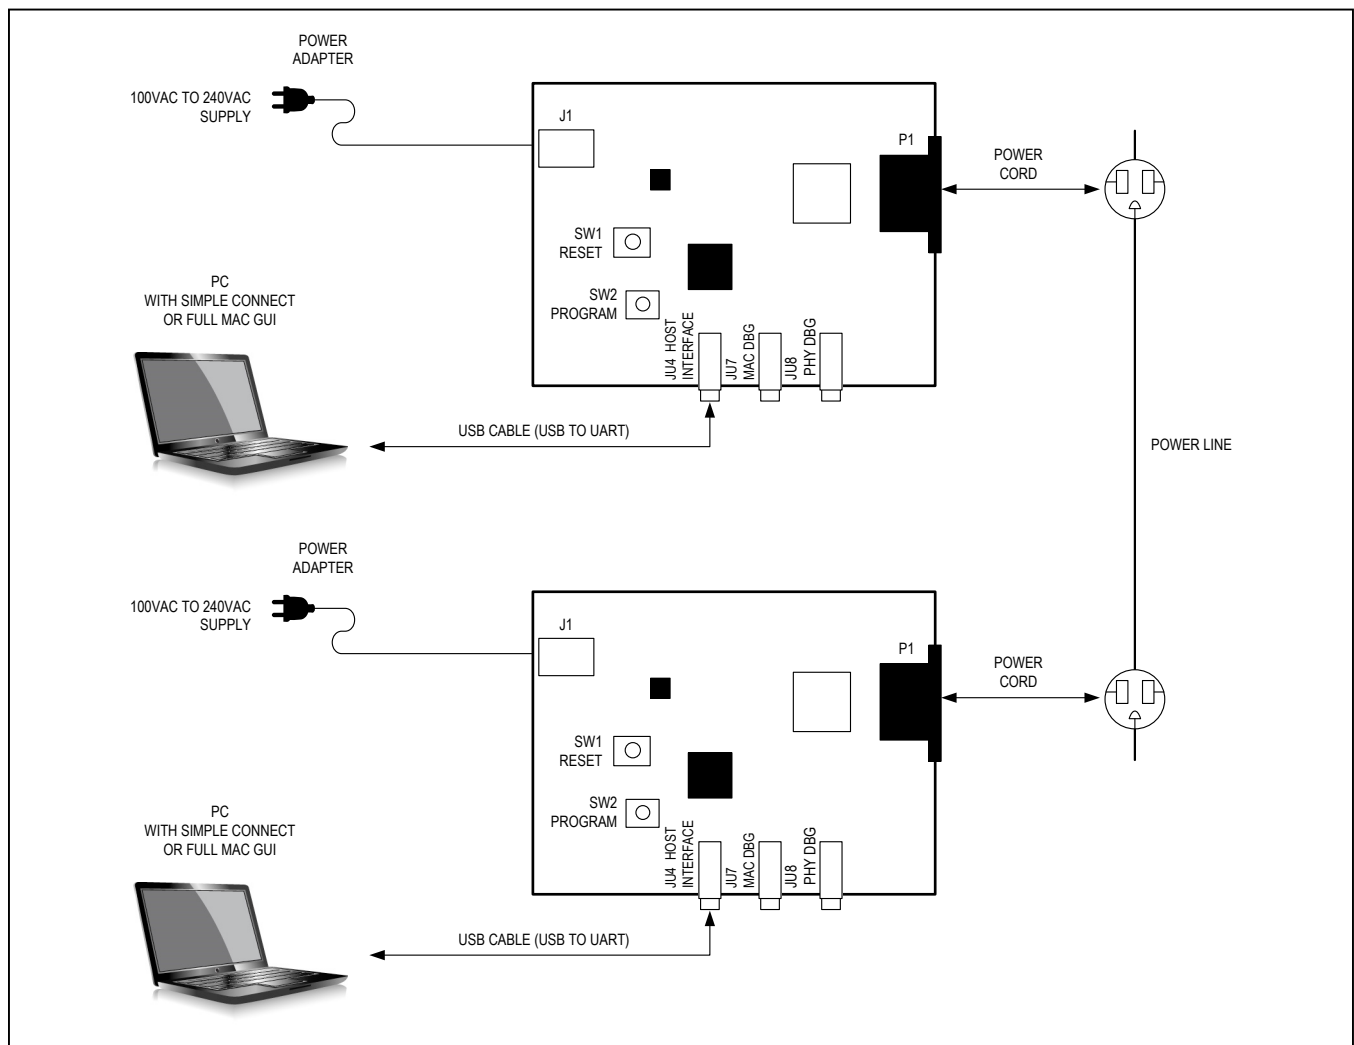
POWER ADAPTER

100VAC TO 240VAC SUPPLY

J1

P1

POWER CORD

SW1 RESET

SW2 PROGRAM

PC WITH SIMPLE CONNECT OR FULL MAC GUI

JU4 HOST INTERFACE

JU7 MAC DBG

JU8 PHY DBG

USB CABLE (USB TO UART)

POWER LINE

POWER ADAPTER

100VAC TO 240VAC SUPPLY

J1

P1

POWER CORD

SW1 RESET

SW2 PROGRAM

PC WITH SIMPLE CONNECT OR FULL MAC GUI

JU4 HOST INTERFACE

JU7 MAC DBG

JU8 PHY DBG

USB CABLE (USB TO UART)